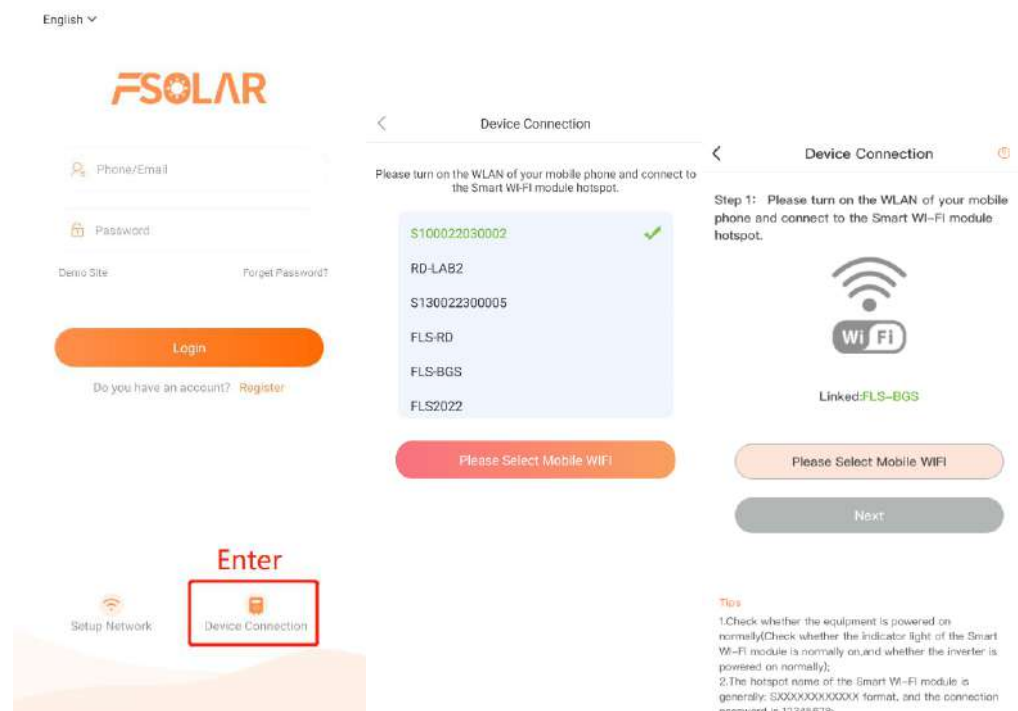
English

FSOLAR

Phone/Email

Password

Demo Site

Forget Password?

Login

Do you have an account? Register

Enter

Setup Network

Device Connection

Device Connection

Please turn on the WLAN of your mobile phone and connect to the Smart WI-FI module hotspot.

S100022030002

RD-LAB2

S130022300005

FLS-RD

FLS-BGS

FLS2022

Please Select Mobile WIFI

Device Connection

Step 1: Please turn on the WLAN of your mobile phone and connect to the Smart WI-FI module hotspot.

Wi Fi

Linked:FLS-BGS

Please Select Mobile WIFI

Next

Tips

1.Check whether the equipment is powered on normally(Check whether the indicator light of the Smart WI-FI module is normally on,and whether the inverter is powered on normally);
2.The hotspot name of the Smart WI-FI module is generally: SXXXXXXXXXXXX format, and the connection password is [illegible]